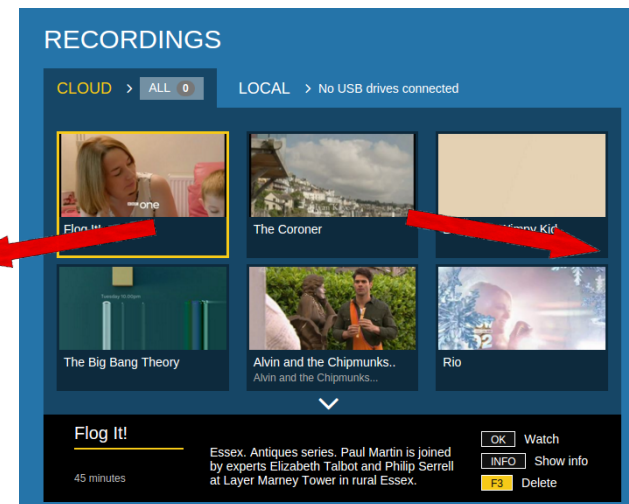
RECORDINGS

CLOUD > ALL 0

LOCAL > No USB drives connected

one

Flog It! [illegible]

The Coroner

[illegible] Wimpy Kid

Tuesday 10:00pm

The Big Bang Theory

Alvin and the Chipmunks..
Alvin and the Chipmunks...

Rio

Flog It!

45 minutes

Essex. Antiques series. Paul Martin is joined by experts Elizabeth Talbot and Philip Serrell at Layer Marney Tower in rural Essex.

OK Watch
INFO Show info
F3 Delete